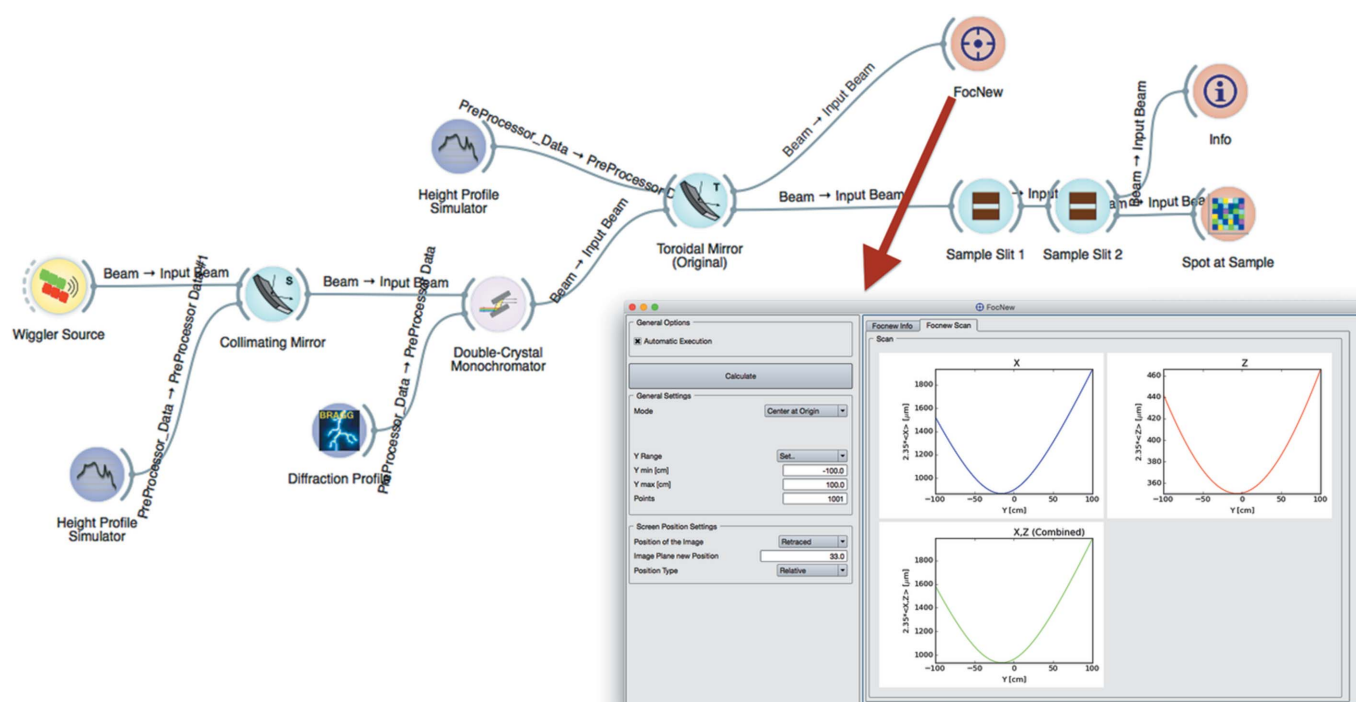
FocNew

Beam → Input Beam

Info

Beam → Input Beam

PreProcessor_Data → PreProcessor_D

Height Profile Simulator

Beam → Input Beam

Beam → Input Beam

→ Input

am → Input Bea

Toroidal Mirror (Original)

Sample Slit 1

Sample Slit 2

Spot at Sample

Beam → Input Beam

Beam → Input Beam

PreProcessor_Data → PreProcessor Data#1

PreProcessor_Data → PreProcessor Data

Wiggler Source

Collimating Mirror

Double-Crystal Monochromator

BRAGG

Diffraction Profi

Height Profile Simulator

FocNew

General Options

Automatic Execution

Calculate

General Settings

Mode | Center at Origin

Y Range | Set..

Y min [cm] | -100.0

Y max [cm] | 100.0

Points | 1001

Screen Position Settings

Position of the Image | Retraced

Image Plane new Position | 33.0

Position Type | Relative

Focnew Info | Focnew Scan

Scan

X

$2.35*<X>$ [μm]

1800
1600
1400
1200
1000

−100 −50 0 50 100

Y [cm]

Z

$2.35*<Z>$ [μm]

460
440
420
400
380
360

−100 −50 0 50 100

Y [cm]

X,Z (Combined)

$2.35*<X,Z>$ [μm]

1800
1600
1400
1200
1000

−100 −50 0 50 100

Y [cm]